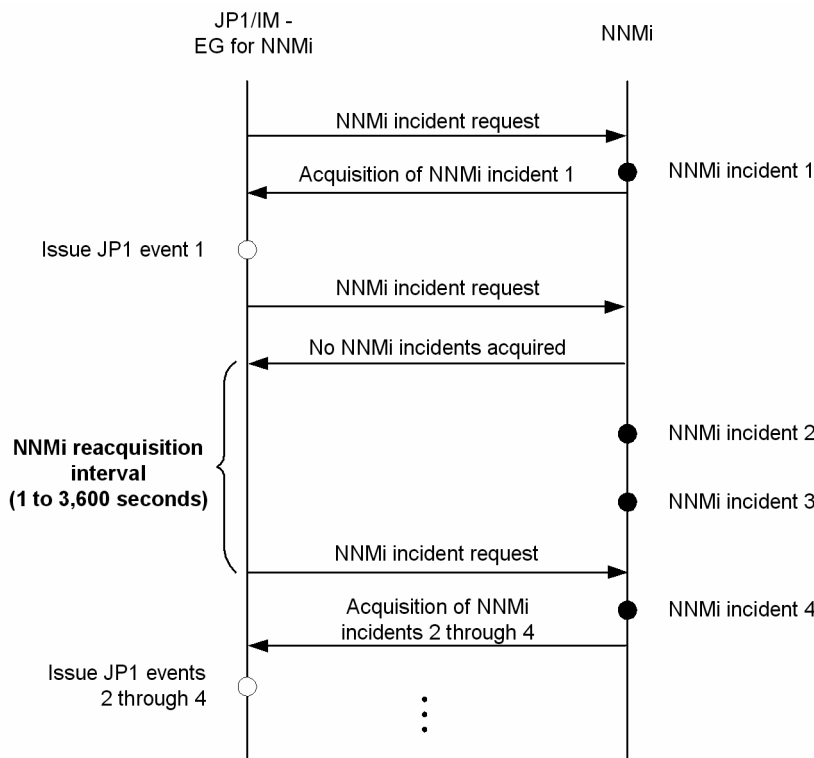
JP1/IM - EG for NNMi

NNMi

NNMi incident request

Acquisition of NNMi incident 1

NNMi incident 1

Issue JP1 event 1

NNMi incident request

No NNMi incidents acquired

NNMi incident 2

NNMi reacquisition interval (1 to 3,600 seconds)

NNMi incident 3

NNMi incident request

Acquisition of NNMi incidents 2 through 4

NNMi incident 4

Issue JP1 events 2 through 4